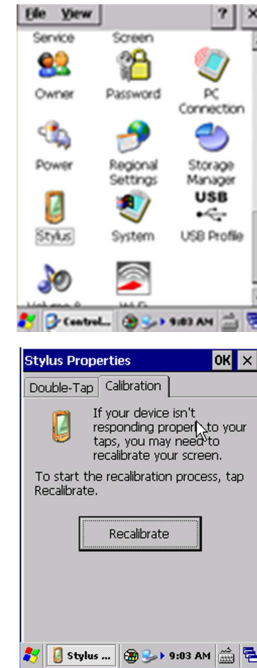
File View ? X

Service Screen

Owner Password PC Connection

Power Regional Settings Storage Manager

USB

Stylus System USB Profile

Volume & Wi-Fi

Control... 9:03 AM

Stylus Properties OK X

Double-Tap Calibration

If your device isn't responding properly to your taps, you may need to recalibrate your screen.

To start the recalibration process, tap Recalibrate.

Recalibrate

Stylus ... 9:03 AM